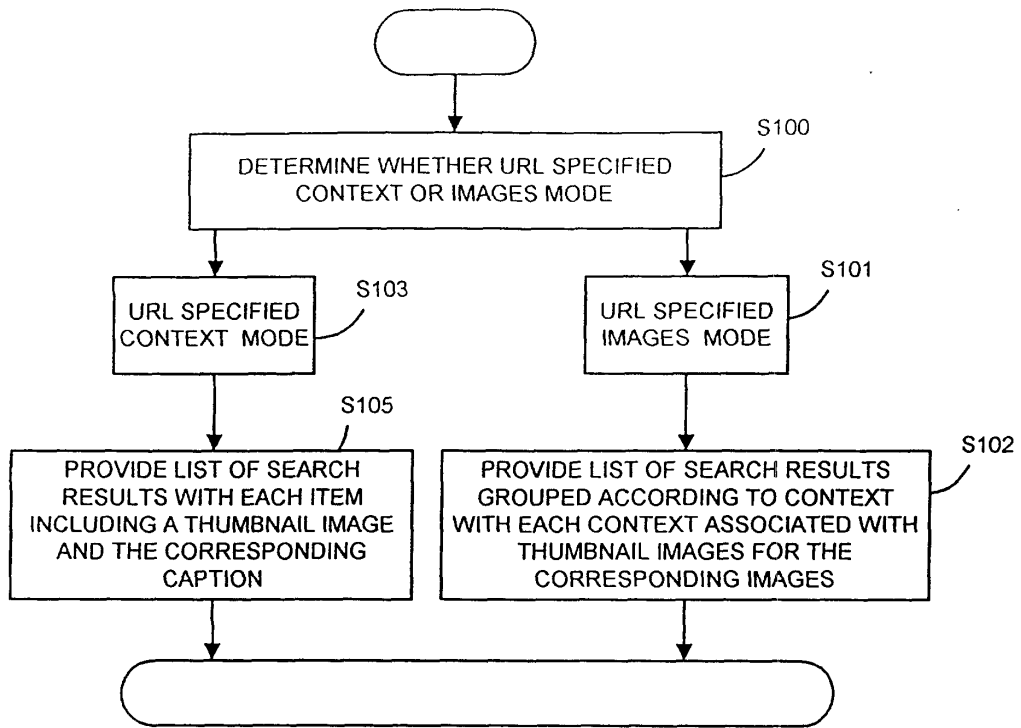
S100

DETERMINE WHETHER URL SPECIFIED CONTEXT OR IMAGES MODE

S103

URL SPECIFIED CONTEXT MODE

S101

URL SPECIFIED IMAGES MODE

S105

PROVIDE LIST OF SEARCH RESULTS WITH EACH ITEM INCLUDING A THUMBNAIL IMAGE AND THE CORRESPONDING CAPTION

S102

PROVIDE LIST OF SEARCH RESULTS GROUPED ACCORDING TO CONTEXT WITH EACH CONTEXT ASSOCIATED WITH THUMBNAIL IMAGES FOR THE CORRESPONDING IMAGES